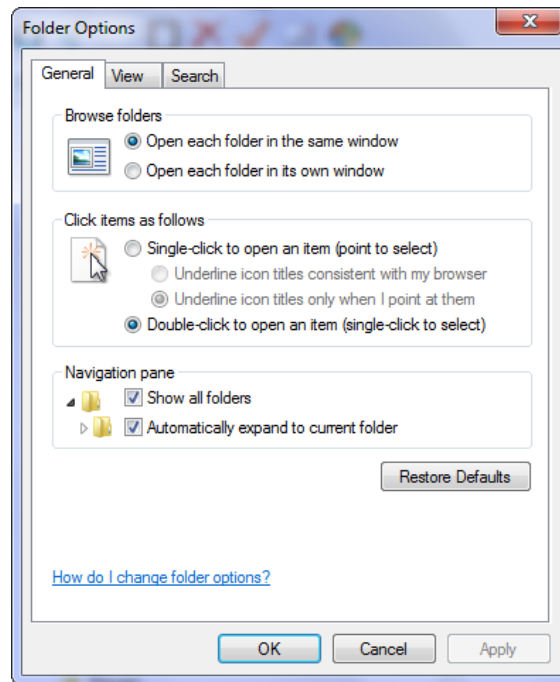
Folder Options

General View Search

Browse folders

Open each folder in the same window

Open each folder in its own window

Click items as follows

Single-click to open an item (point to select)

Underline icon titles consistent with my browser

Underline icon titles only when I point at them

Double-click to open an item (single-click to select)

Navigation pane

Show all folders

Automatically expand to current folder

Restore Defaults

How do I change folder options?

OK Cancel Apply